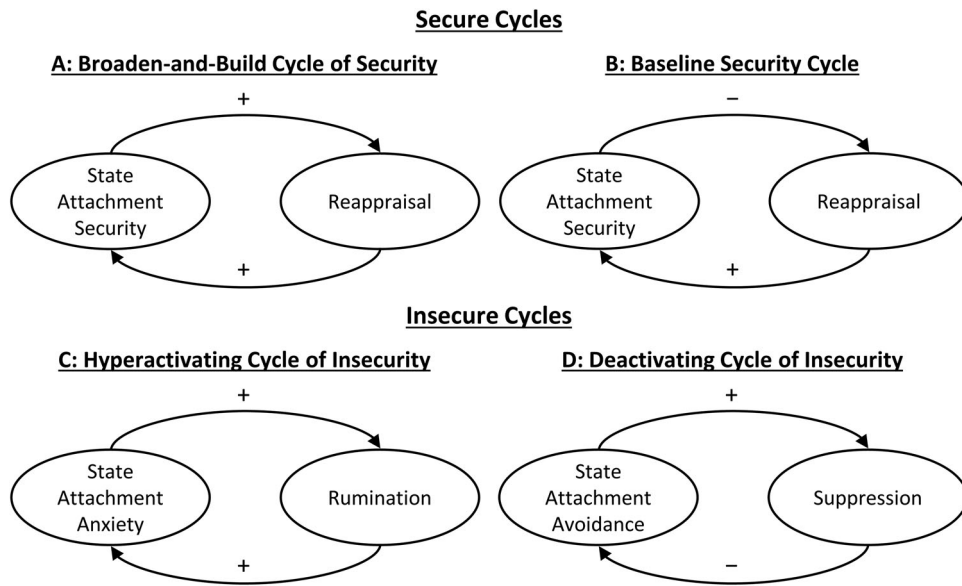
Secure Cycles

A: Broaden-and-Build Cycle of Security

+

State Attachment Security

Reappraisal

+

B: Baseline Security Cycle

−

State Attachment Security

Reappraisal

+

Insecure Cycles

C: Hyperactivating Cycle of Insecurity

+

State Attachment Anxiety

Rumination

+

D: Deactivating Cycle of Insecurity

+

State Attachment Avoidance

Suppression

−